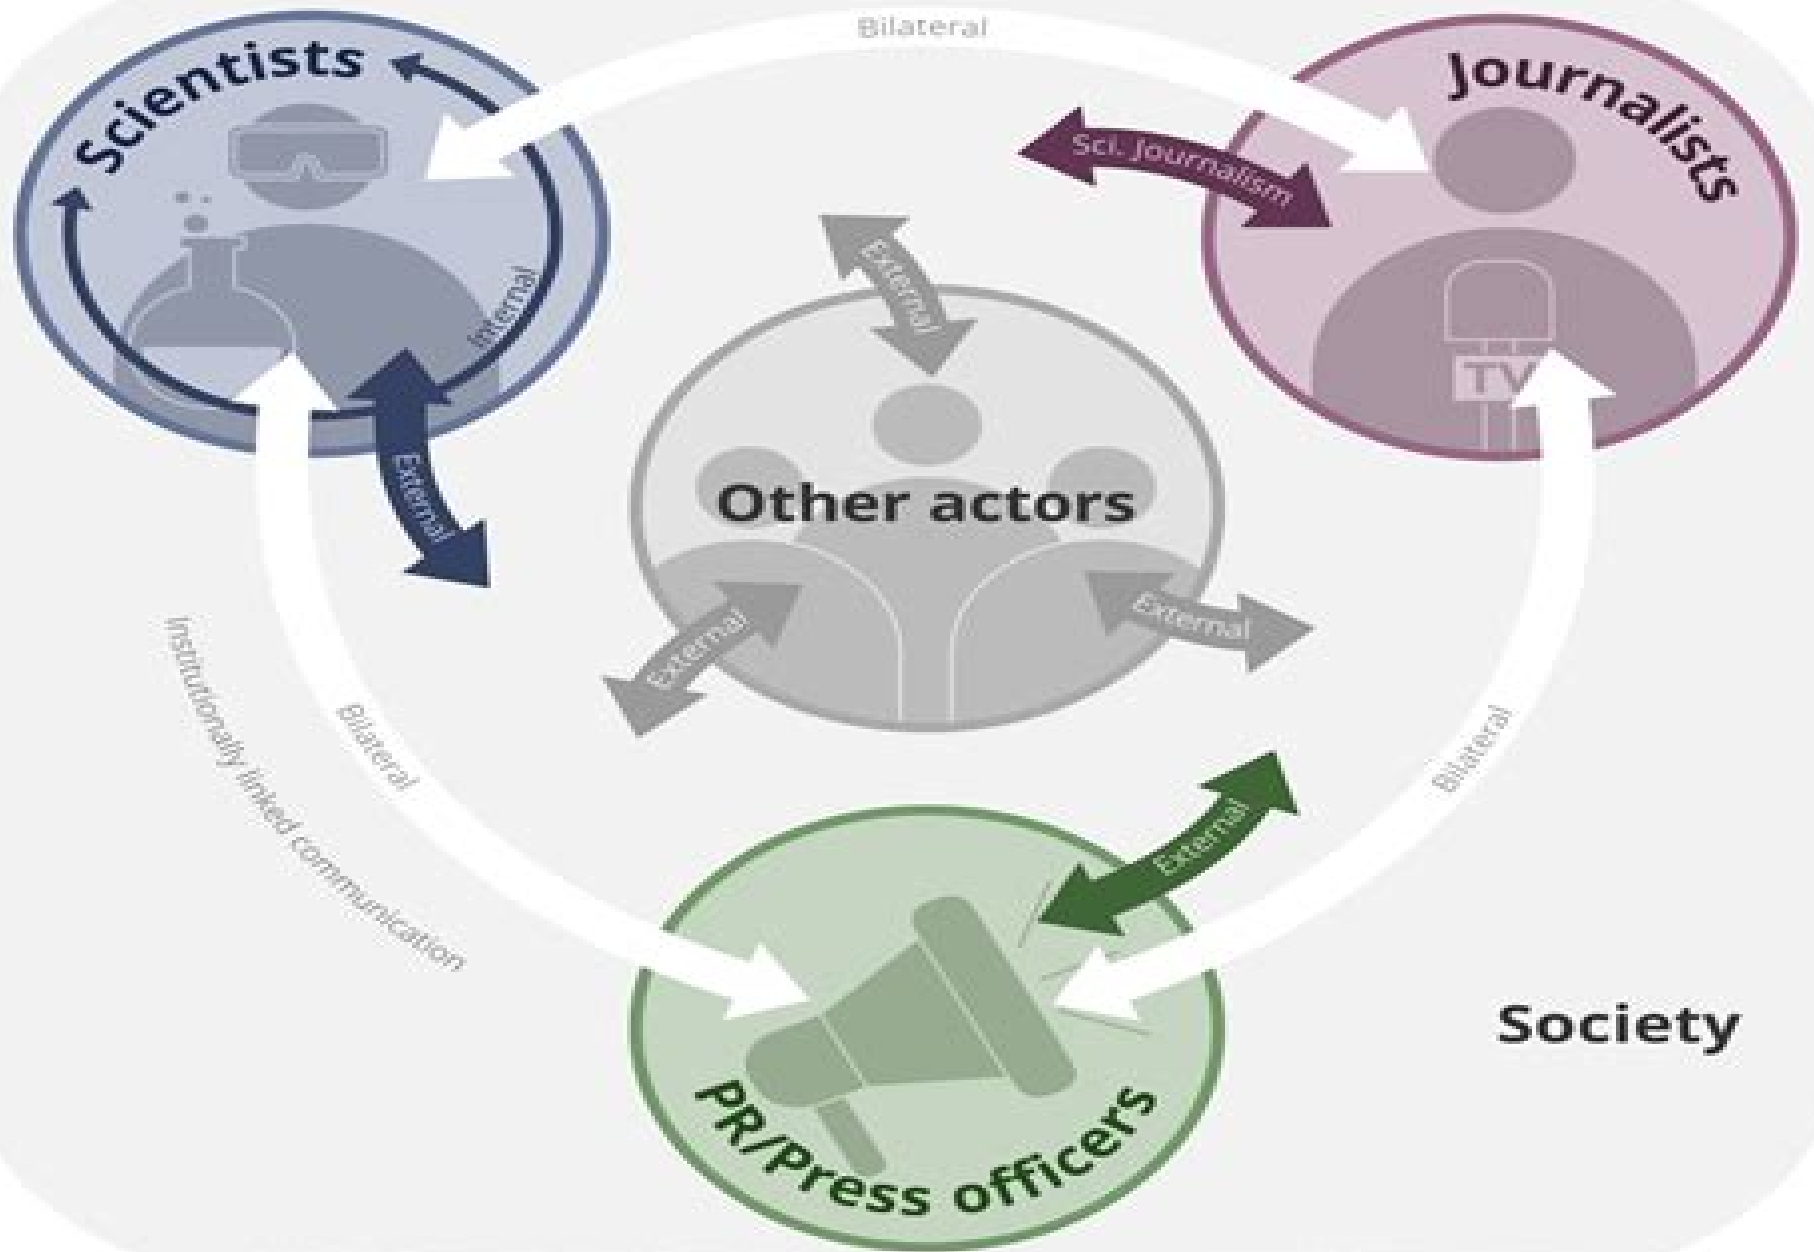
Bilateral

Scientists

Internal

External

Journalists

Sci. Journalism

TV

External

Other actors

External

External

Institutionally linked communication

Bilateral

Bilateral

External

Society

PR/Press officers